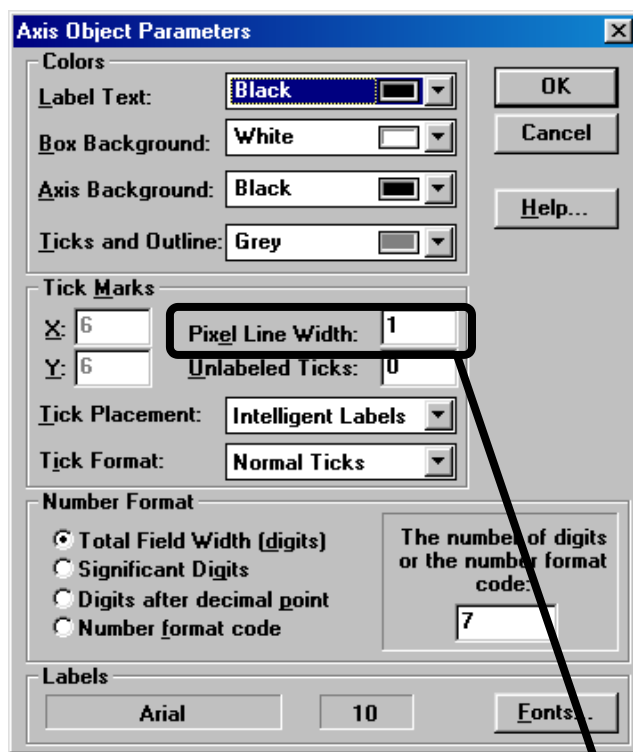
Axis Object Parameters

Colors

Label Text: Black

Box Background: White

Axis Background: Black

Ticks and Outline: Grey

OK

Cancel

Help...

Tick Marks

X: 6

Y: 6

Pixel Line Width: 1

Unlabeled Ticks: 0

Tick Placement: Intelligent Labels

Tick Format: Normal Ticks

Number Format

Total Field Width (digits)

Significant Digits

Digits after decimal point

Number format code

The number of digits or the number format code:

7

Labels

Arial

10

Fonts...